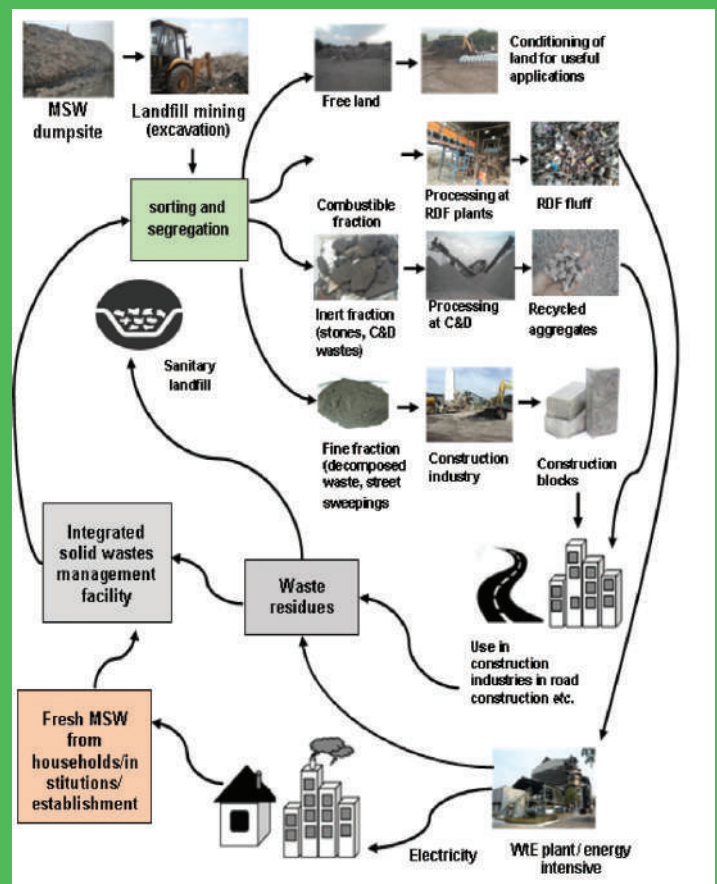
MSW dumpsite

Landfill mining (excavation)

Free land

Conditioning of land for useful applications

sorting and segregation

Combustible fraction

Processing at RDF plants

RDF fluff

Inert fraction (stones, C&D wastes)

Processing at C&D

Recycled aggregates

Sanitary landfill

Fine fraction (decomposed waste, street sweepings)

Construction industry

Construction blocks

Integrated solid wastes management facility

Waste residues

Use in construction industries in road construction etc.

Fresh MSW from households/institutions/establishment

Electricity

WtE plant / energy intensive